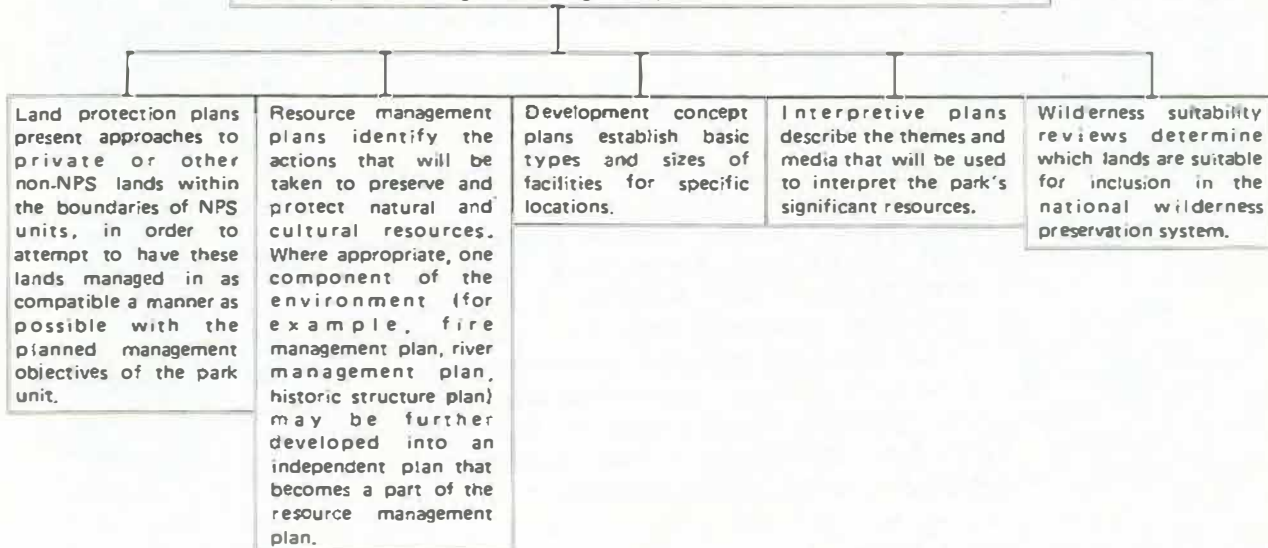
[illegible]

Land protection plans present approaches to private or other non-NPS lands within the boundaries of NPS units, in order to attempt to have these lands managed in as compatible a manner as possible with the planned management objectives of the park unit.

Resource management plans identify the actions that will be taken to preserve and protect natural and cultural resources. Where appropriate, one component of the environment (for example, fire management plan, river management plan, historic structure plan) may be further developed into an independent plan that becomes a part of the resource management plan.

Development concept plans establish basic types and sizes of facilities for specific locations.

Interpretive plans describe the themes and media that will be used to interpret the park's significant resources.

Wilderness suitability reviews determine which lands are suitable for inclusion in the national wilderness preservation system.